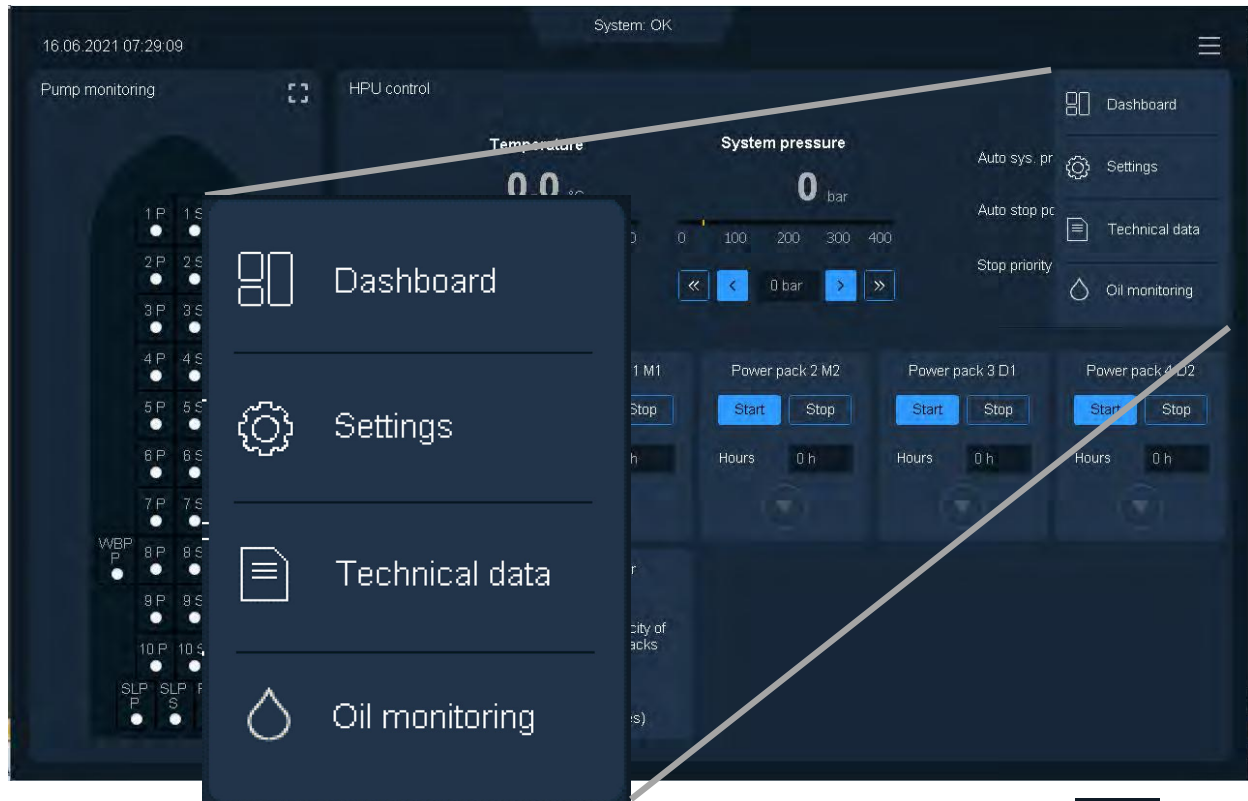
System: OK

16.06.2021 07:29:09

Pump monitoring

HPU control

Temperature

0.0 °C

System pressure

0 bar

0 100 200 300 400

« ‹ 0 bar › »

Auto sys. pr

Auto stop pc

Stop priority

Dashboard

Settings

Technical data

Oil monitoring

1 P 1 S
2 P 2 S
3 P 3 S
4 P 4 S
5 P 5 S
6 P 6 S
7 P 7 S
WBP P 8 P 8 S
9 P 9 S
10 P 10 S
SLP P SLP S

Dashboard

Settings

Technical data

Oil monitoring

1 M1

Stop

h

Power pack 2 M2

Start Stop

Hours 0 h

Power pack 3 D1

Start Stop

Hours 0 h

Power pack 4 D2

Start Stop

Hours 0 h

r

city of
acks

es)